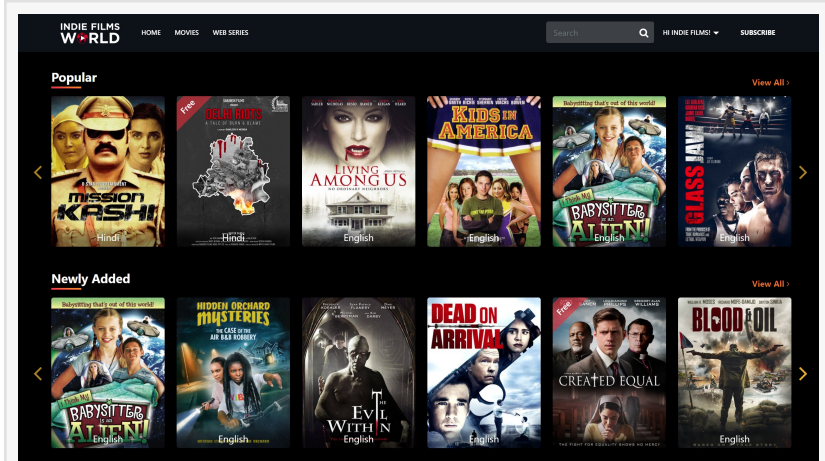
INDIE FILMS WORLD

HOME MOVIES WEB SERIES

Search

HI INDIE FILMS!

SUBSCRIBE

Popular

View All ›

MISSION KASHI
Hindi

Free
DELHI RIOTS
A TALE OF BURN & BLAME
Hindi

LIVING AMONGUS
NO ORDINARY NEIGHBORS
English

KIDS IN AMERICA
English

Babysitting that's out of this world!
I Think My BABYSITTER'S AN ALIEN!
English

GLASS JAW
English

Newly Added

View All ›

Babysitting that's out of this world!
I Think My BABYSITTER'S AN ALIEN!
English

HIDDEN ORCHARD MYSTERIES
THE CASE OF THE AIR B&B ROBBERY
English

THE EVIL WITHIN
English

DEAD ON ARRIVAL
English

Free
CREATED EQUAL
THE FIGHT FOR EQUALITY BEGINS NO HEREOF
English

BLOOD & OIL
English